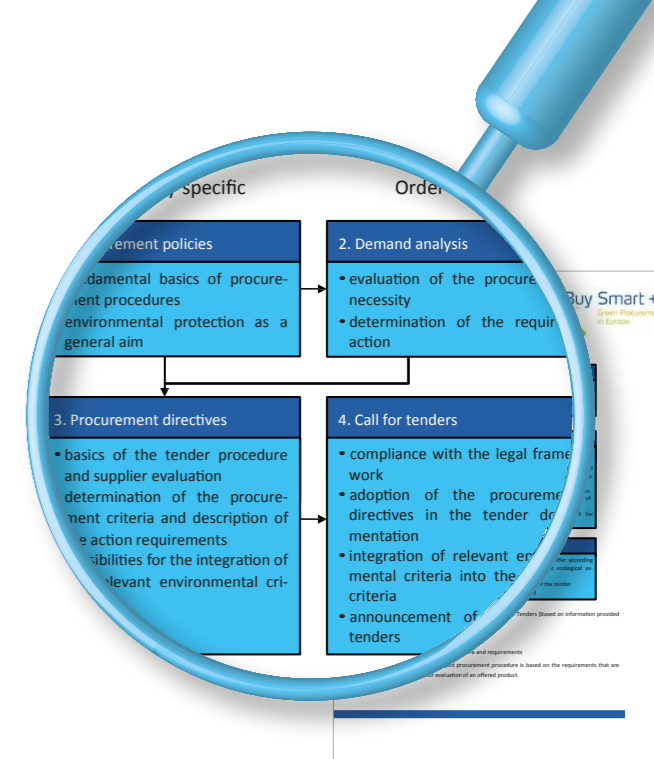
y specific

Orde

ement policies

damental basics of procurement procedures

environmental protection as a general aim

2. Demand analysis

• evaluation of the procure necessity

• determination of the requir action

Buy Smart +

Green Procurement in Europe

3. Procurement directives

• basics of the tender procedure and supplier evaluation

determination of the procurement criteria and description of e action requirements

sibilities for the integration of levant environmental cri-

4. Call for tenders

• compliance with the legal frame work

• adoption of the procureme directives in the tender do mentation

• integration of relevant en mental criteria into the criteria

• announcement of tenders

Tenders [Based on information provided

s and requirements

ed procurement procedure is based on the requirements that are evaluation of an offered product.